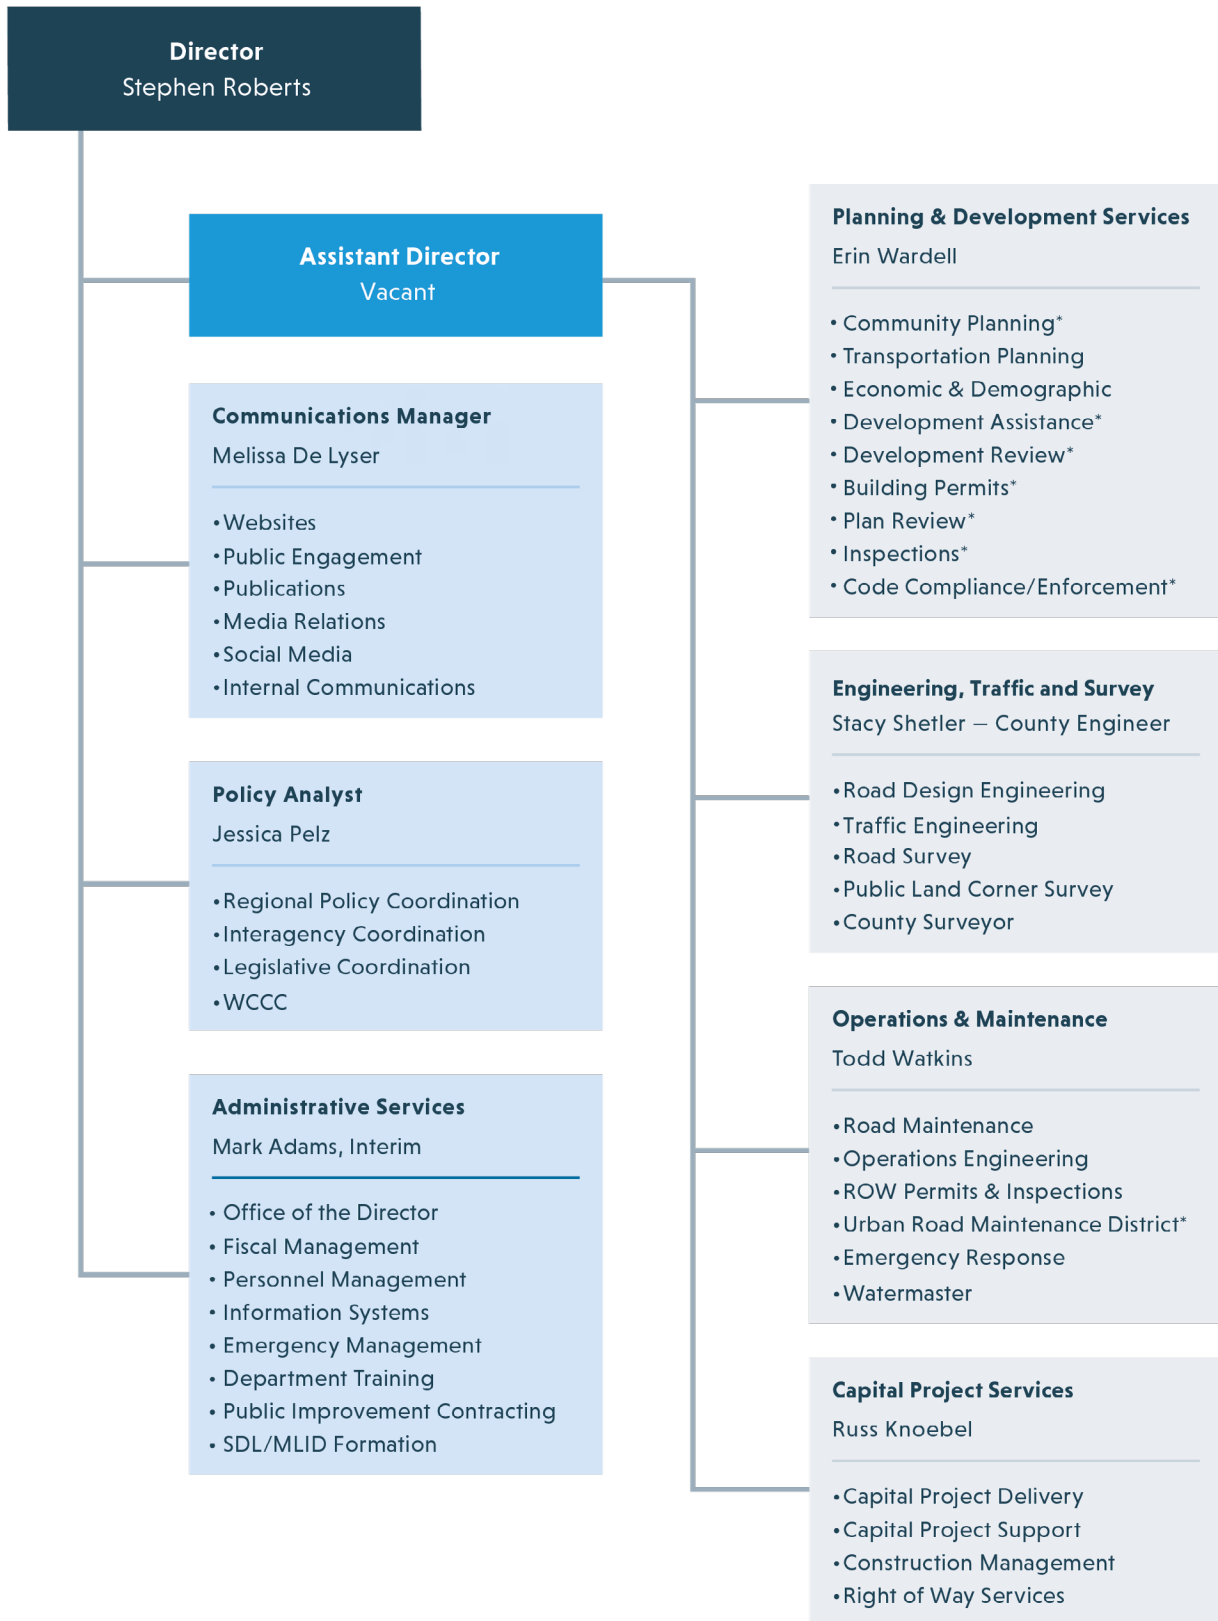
Director
Stephen Roberts

Assistant Director
Vacant

Communications Manager
Melissa De Lyser

• Websites
• Public Engagement
• Publications
• Media Relations
• Social Media
• Internal Communications

Policy Analyst
Jessica Pelz

• Regional Policy Coordination
• Interagency Coordination
• Legislative Coordination
• WCCC

Administrative Services
Mark Adams, Interim

• Office of the Director
• Fiscal Management
• Personnel Management
• Information Systems
• Emergency Management
• Department Training
• Public Improvement Contracting
• SDL/MLID Formation

Planning & Development Services
Erin Wardell

• Community Planning*
• Transportation Planning
• Economic & Demographic
• Development Assistance*
• Development Review*
• Building Permits*
• Plan Review*
• Inspections*
• Code Compliance/Enforcement*

Engineering, Traffic and Survey
Stacy Shetler – County Engineer

• Road Design Engineering
• Traffic Engineering
• Road Survey
• Public Land Corner Survey
• County Surveyor

Operations & Maintenance
Todd Watkins

• Road Maintenance
• Operations Engineering
• ROW Permits & Inspections
• Urban Road Maintenance District*
• Emergency Response
• Watermaster

Capital Project Services
Russ Knoebel

• Capital Project Delivery
• Capital Project Support
• Construction Management
• Right of Way Services